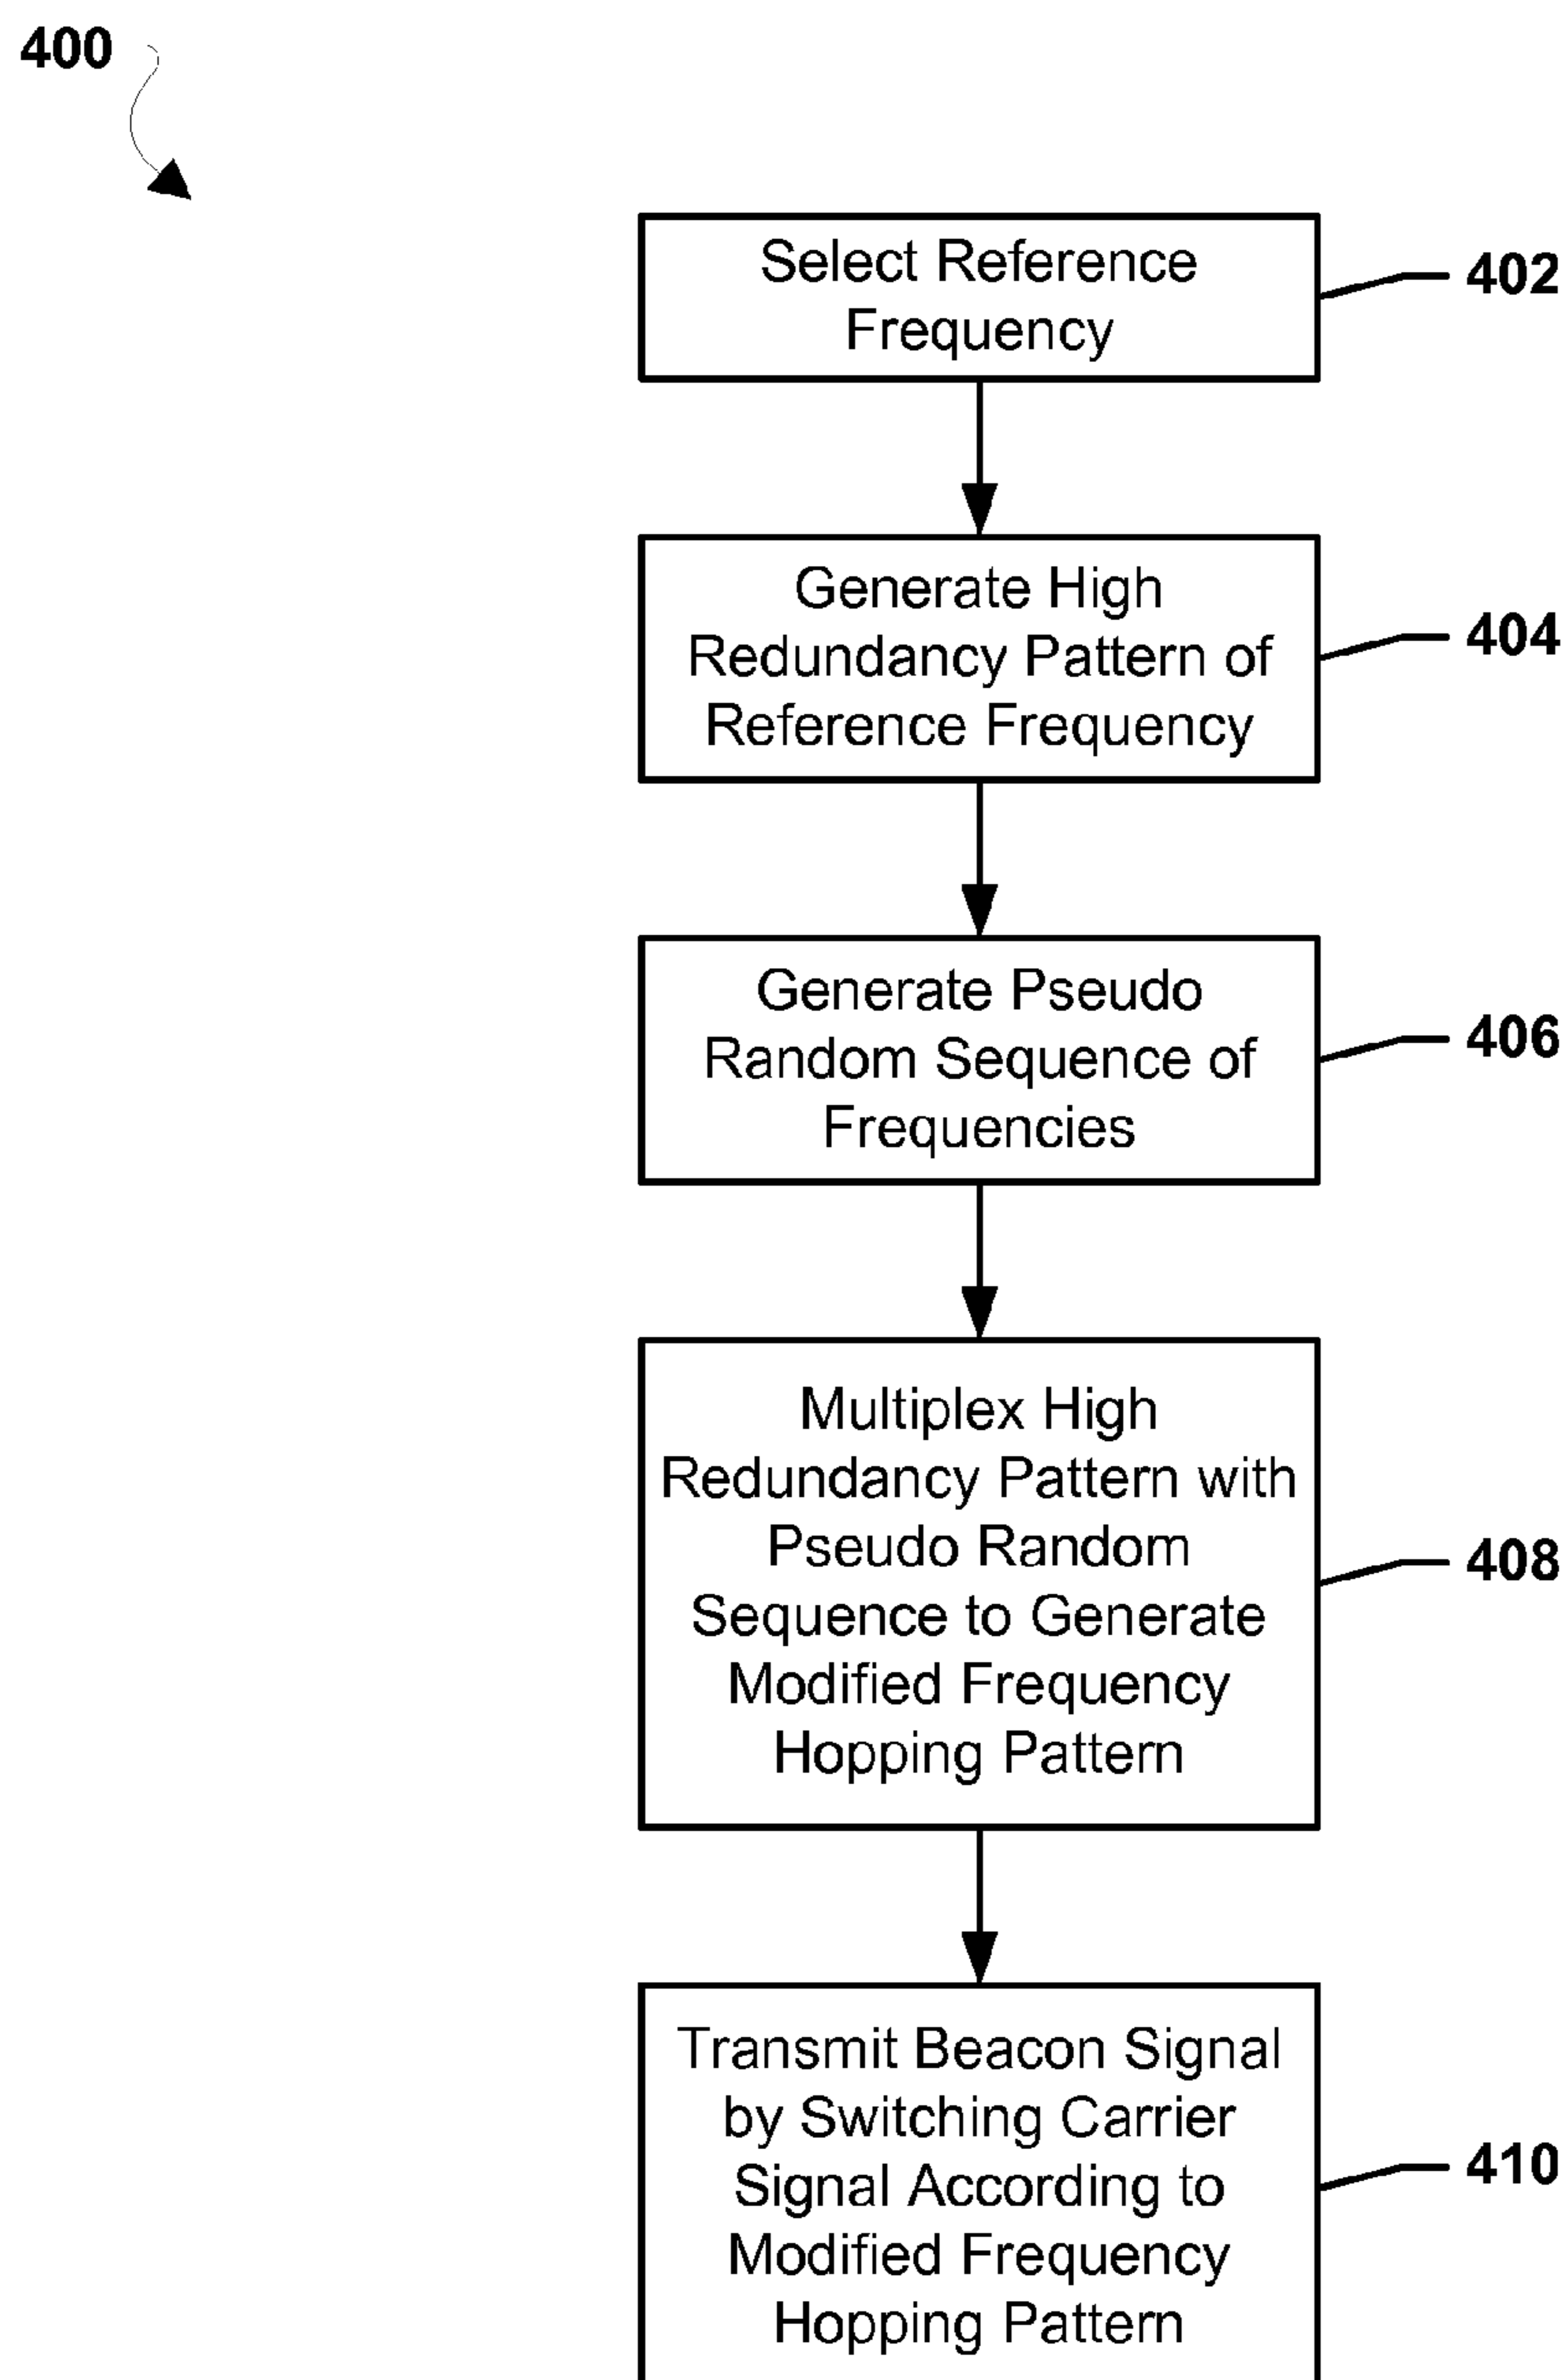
400

Select Reference Frequency

402

Generate High Redundancy Pattern of Reference Frequency

404

Generate Pseudo Random Sequence of Frequencies

406

Multiplex High Redundancy Pattern with Pseudo Random Sequence to Generate Modified Frequency Hopping Pattern

408

Transmit Beacon Signal by Switching Carrier Signal According to Modified Frequency Hopping Pattern

410